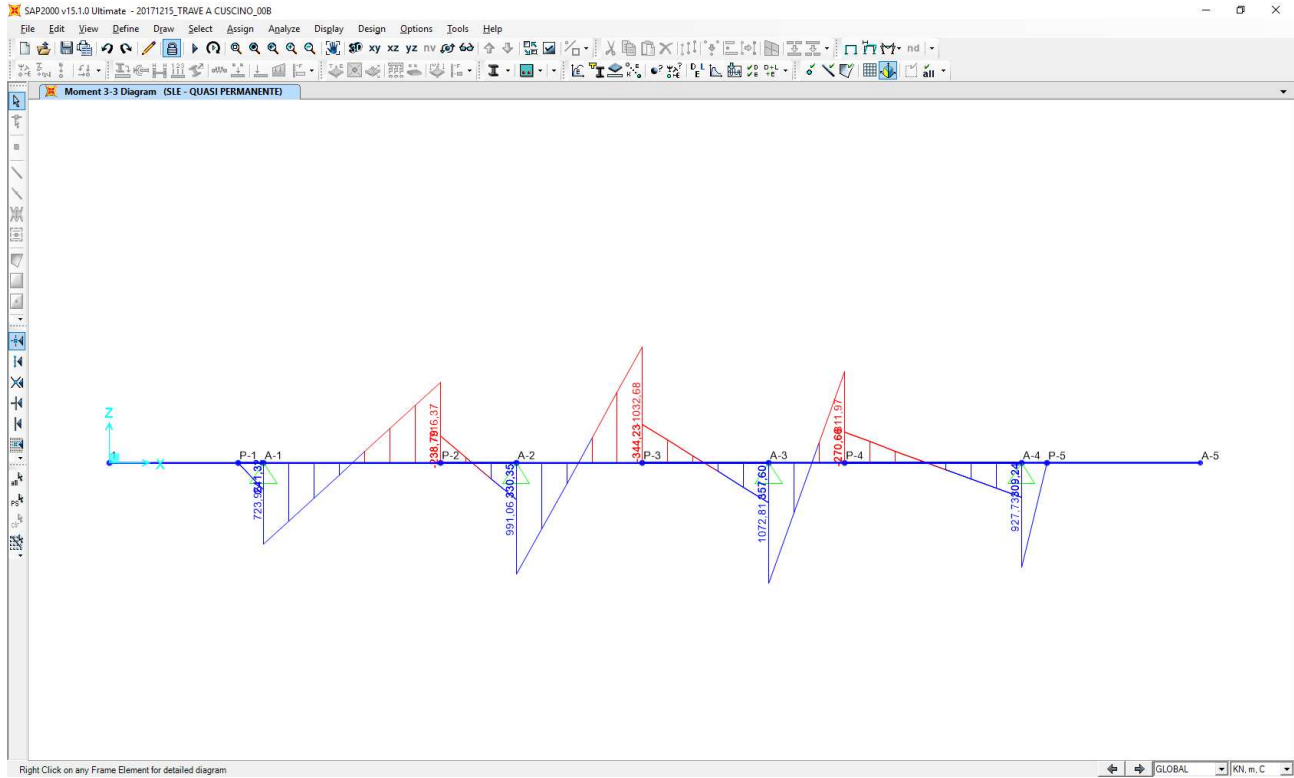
SAP2000 v15.1.0 Ultimate - 20171215_TRAVE A CUSCINO_00B

File Edit View Define Draw Select Assign Analyze Display Design Options Tools Help

xy xz yz nv nd all

Moment 3-3 Diagram (SLE - QUASI PERMANENTE)

Z
X

P-1 A-1 P-2 A-2 P-3 A-3 P-4 A-4 P-5 A-5

241.31
723.92
916.37
238.79
330.35
991.06
1032.68
344.23
357.60
1072.81
811.97
270.66
309.24
927.73

Right Click on any Frame Element for detailed diagram

GLOBAL
KN, m, C